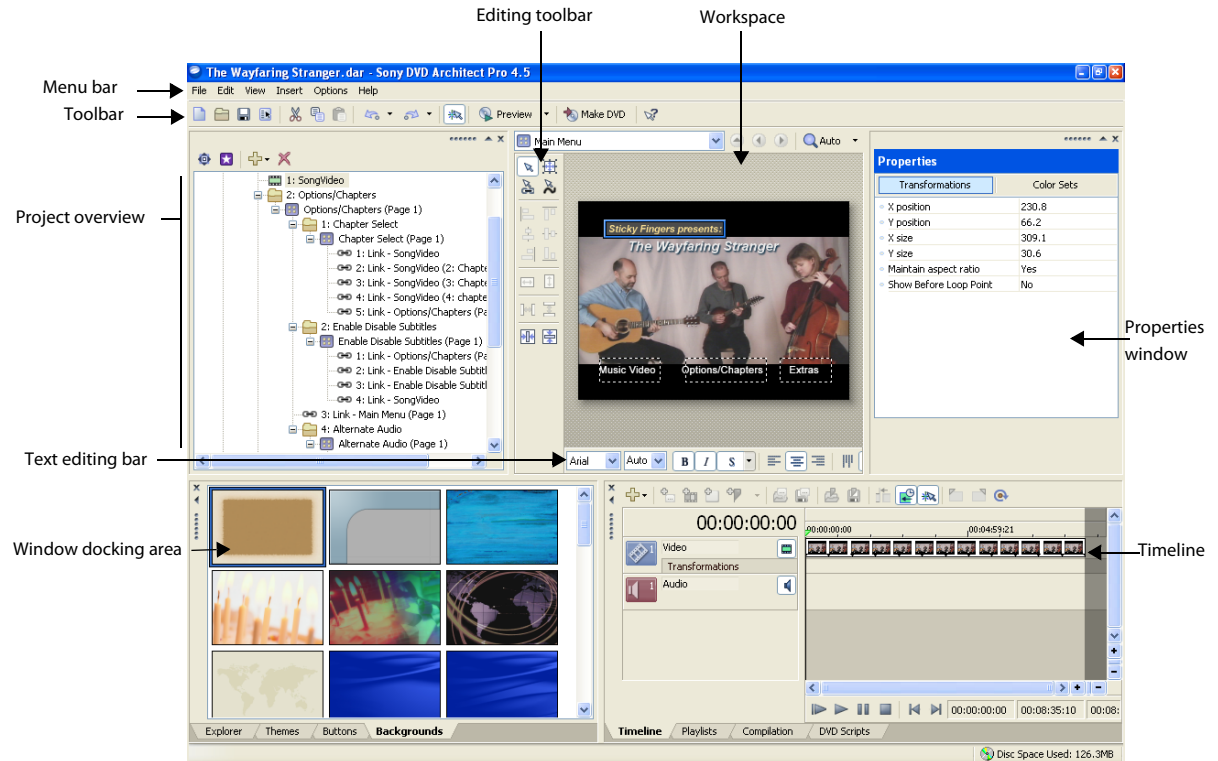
Editing toolbar

Workspace

Menu bar

Toolbar

The Wayfaring Stranger.dar - Sony DVD Architect Pro 4.5

File Edit View Insert Options Help

Preview

Make DVD

Main Menu

Auto

Properties

Transformations

Color Sets

| X position | 230.8 |
|---|---|
| Y position | 66.2 |
| X size | 309.1 |
| Y size | 30.6 |
| Maintain aspect ratio | Yes |
| Show Before Loop Point | No |

Project overview

1: SongVideo
2: Options/Chapters
Options/Chapters (Page 1)
1: Chapter Select
Chapter Select (Page 1)
1: Link - SongVideo
2: Link - SongVideo (2: Chapte
3: Link - SongVideo (3: Chapte
4: Link - SongVideo (4: chapte
5: Link - Options/Chapters (Pa
2: Enable Disable Subtitles
Enable Disable Subtitles (Page 1)
1: Link - Options/Chapters (Pa
2: Link - Enable Disable Subtitl
3: Link - Enable Disable Subtitl
4: Link - SongVideo
3: Link - Main Menu (Page 1)
4: Alternate Audio
Alternate Audio (Page 1)

Sticky Fingers presents:
The Wayfaring Stranger

Music Video
Options/Chapters
Extras

Properties window

Text editing bar

Arial
Auto

Window docking area

00:00:00:00
00:00:00:00
00:04:59:21

Video
Transformations
Audio

Timeline

00:00:00:00
00:08:35:10
00:08:

Explorer Themes Buttons Backgrounds

Timeline Playlists Compilation DVD Scripts

Disc Space Used: 126.3MB